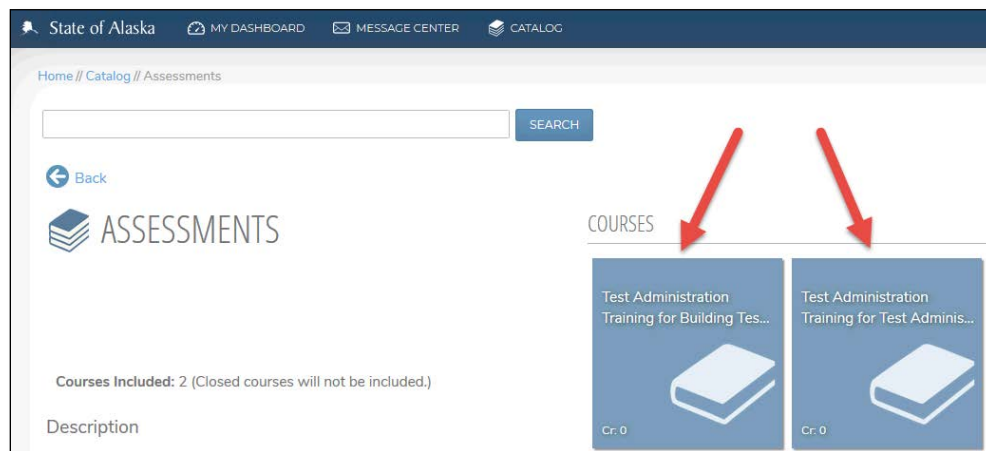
State of Alaska MY DASHBOARD MESSAGE CENTER CATALOG

Home // Catalog // Assessments

SEARCH

Back

ASSESSMENTS

COURSES

Test Administration Training for Building Tes...

Cr: 0

Test Administration Training for Test Adminis...

Cr: 0

Courses Included: 2 (Closed courses will not be included.)

Description